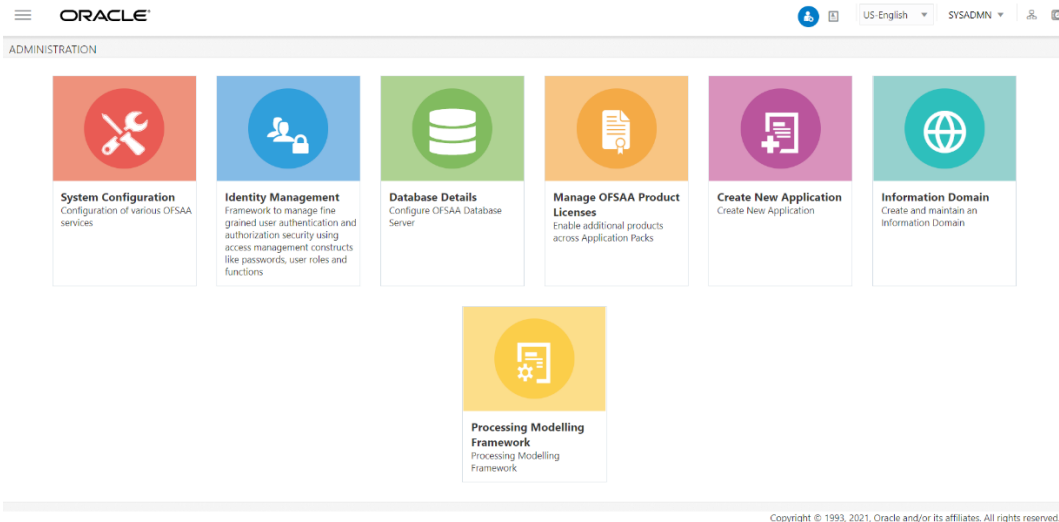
ORACLE

US-English ▼ SYSADMN ▼

ADMINISTRATION

System Configuration
Configuration of various OFSAA services

Identity Management
Framework to manage fine grained user authentication and authorization security using access management constructs like passwords, user roles and functions

Database Details
Configure OFSAA Database Server

Manage OFSAA Product Licenses
Enable additional products across Application Packs

Create New Application
Create New Application

Information Domain
Create and maintain an Information Domain

Processing Modelling Framework
Processing Modelling Framework

Copyright © 1993, 2021, Oracle and/or its affiliates. All rights reserved.